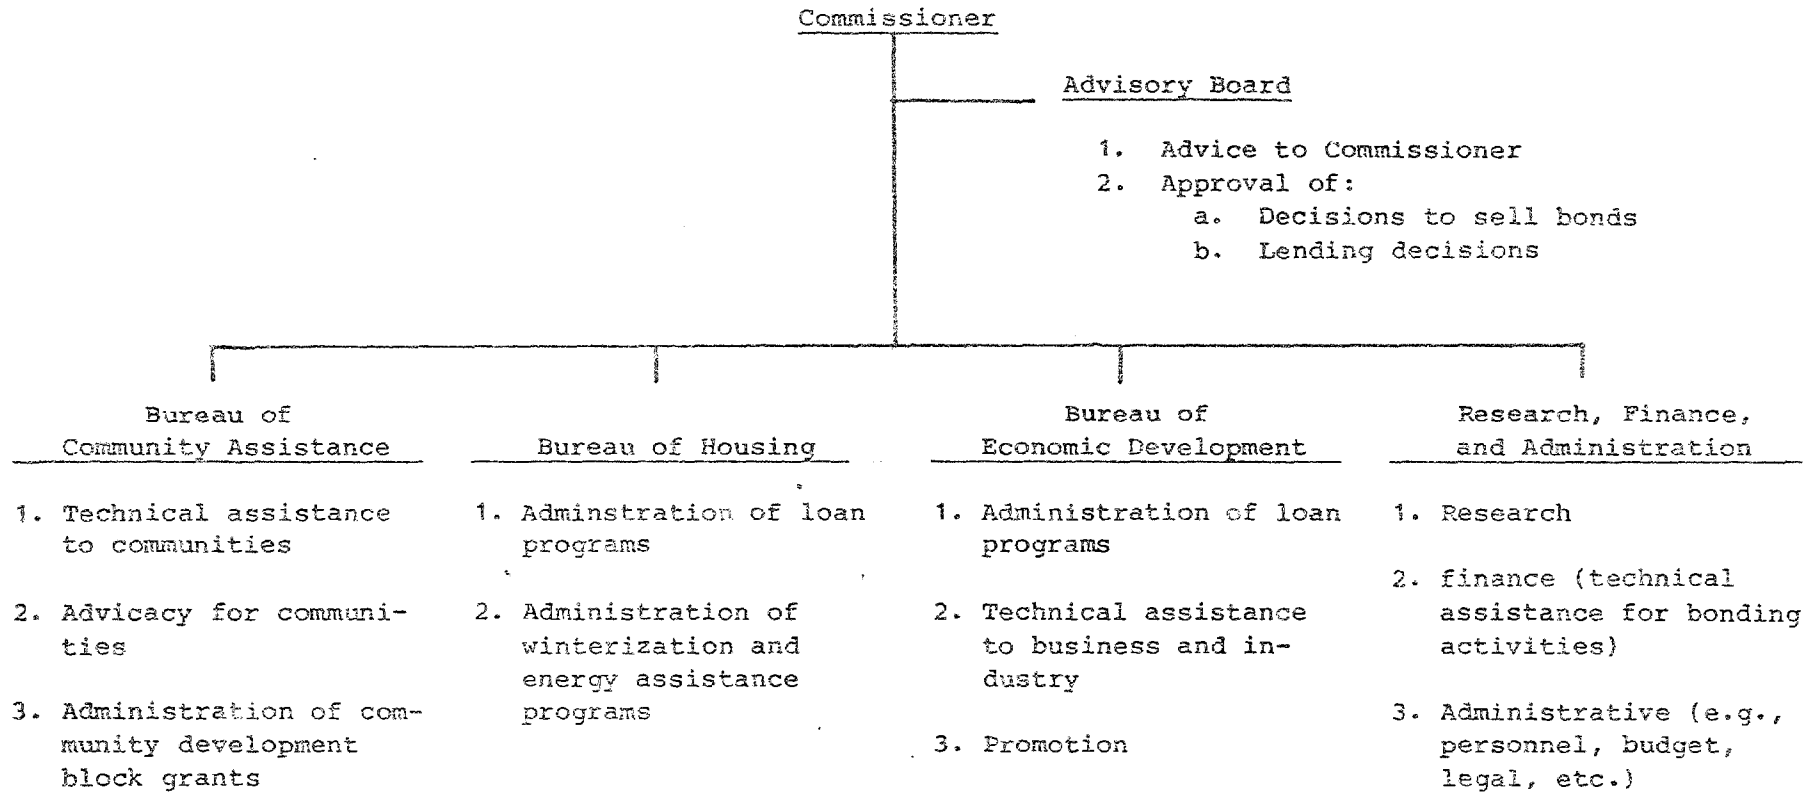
Commissioner

Advisory Board

1. Advice to Commissioner
2. Approval of:
a. Decisions to sell bonds
b. Lending decisions

Bureau of Community Assistance

1. Technical assistance to communities

2. Advicacy for communities

3. Administration of community development block grants

Bureau of Housing

1. Adminstration of loan programs

2. Administration of winterization and energy assistance programs

Bureau of Economic Development

1. Administration of loan programs

2. Technical assistance to business and industry

3. Promotion

Research, Finance, and Administration

1. Research

2. finance (technical assistance for bonding activities)

3. Administrative (e.g., personnel, budget, legal, etc.)